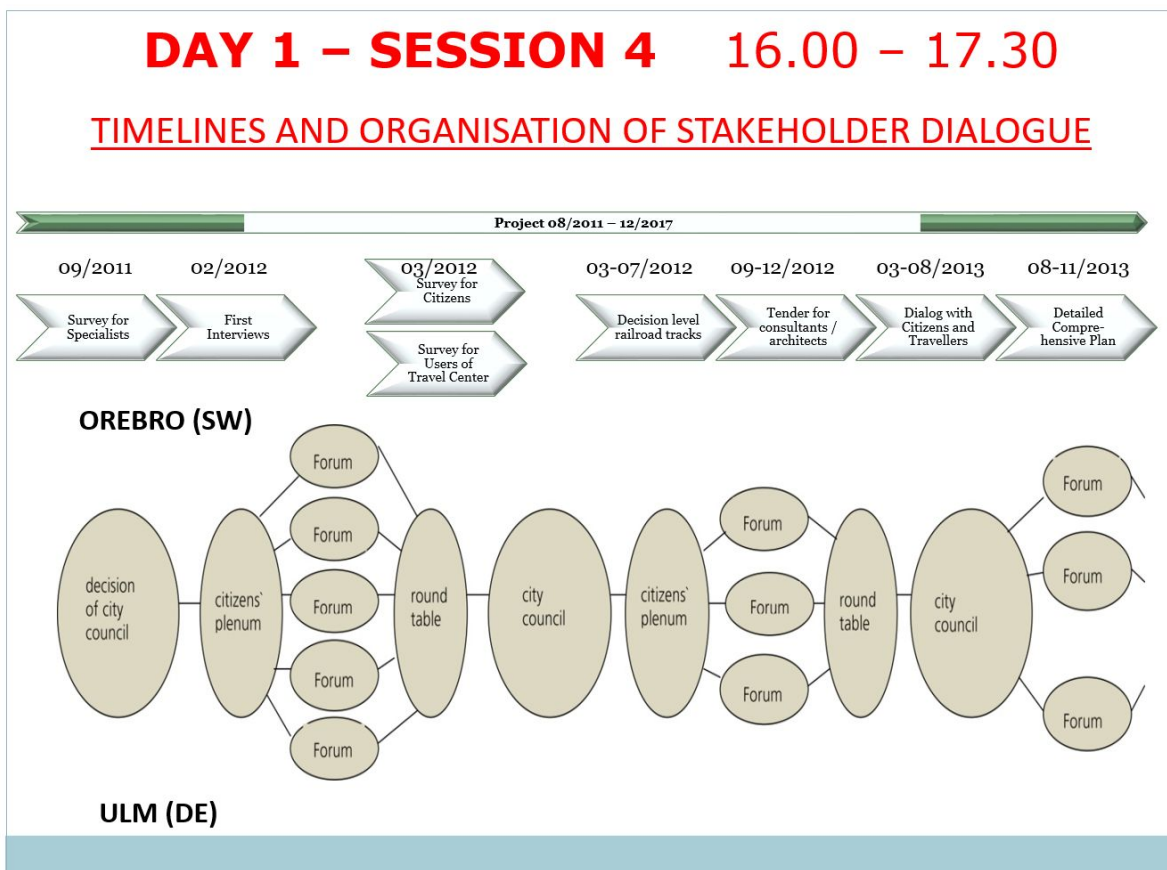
DAY 1 – SESSION 4 16.00 – 17.30

TIMELINES AND ORGANISATION OF STAKEHOLDER DIALOGUE

Project 08/2011 – 12/2017

09/2011
Survey for Specialists

02/2012
First Interviews

03/2012
Survey for Citizens

Survey for Users of Travel Center

03-07/2012
Decision level railroad tracks

09-12/2012
Tender for consultants / architects

03-08/2013
Dialog with Citizens and Travellers

08-11/2013
Detailed Comprehensive Plan

OREBRO (SW)

decision of city council

citizens` plenum

Forum

Forum

Forum

Forum

Forum

round table

city council

citizens` plenum

Forum

Forum

Forum

round table

city council

Forum

Forum

Forum

ULM (DE)